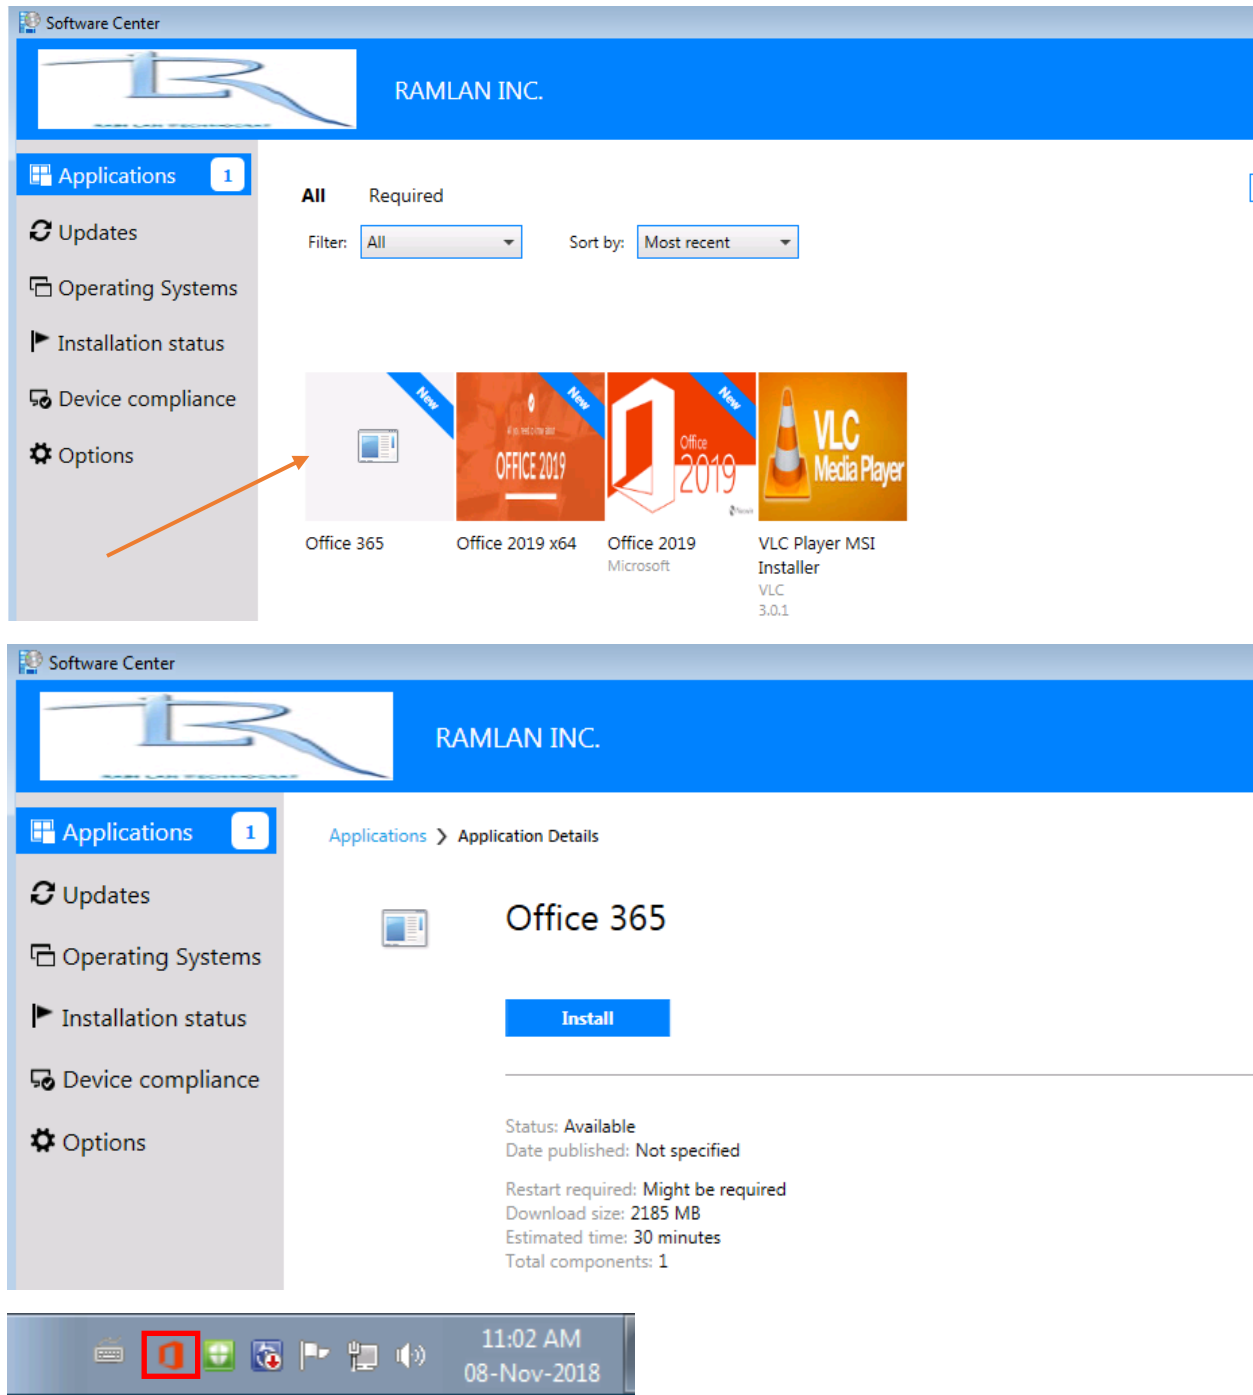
Software Center

RAMLAN INC.

Applications 1

Updates

Operating Systems

Installation status

Device compliance

Options

All Required

Filter: All

Sort by: Most recent

New

New

New

OFFICE 2019

Office 2019

VLC Media Player

Office 365

Office 2019 x64

Office 2019
Microsoft

VLC Player MSI Installer
VLC
3.0.1

Software Center

RAMLAN INC.

Applications 1

Updates

Operating Systems

Installation status

Device compliance

Options

Applications > Application Details

Office 365

Install

Status: Available
Date published: Not specified

Restart required: Might be required
Download size: 2185 MB
Estimated time: 30 minutes
Total components: 1

11:02 AM
08-Nov-2018